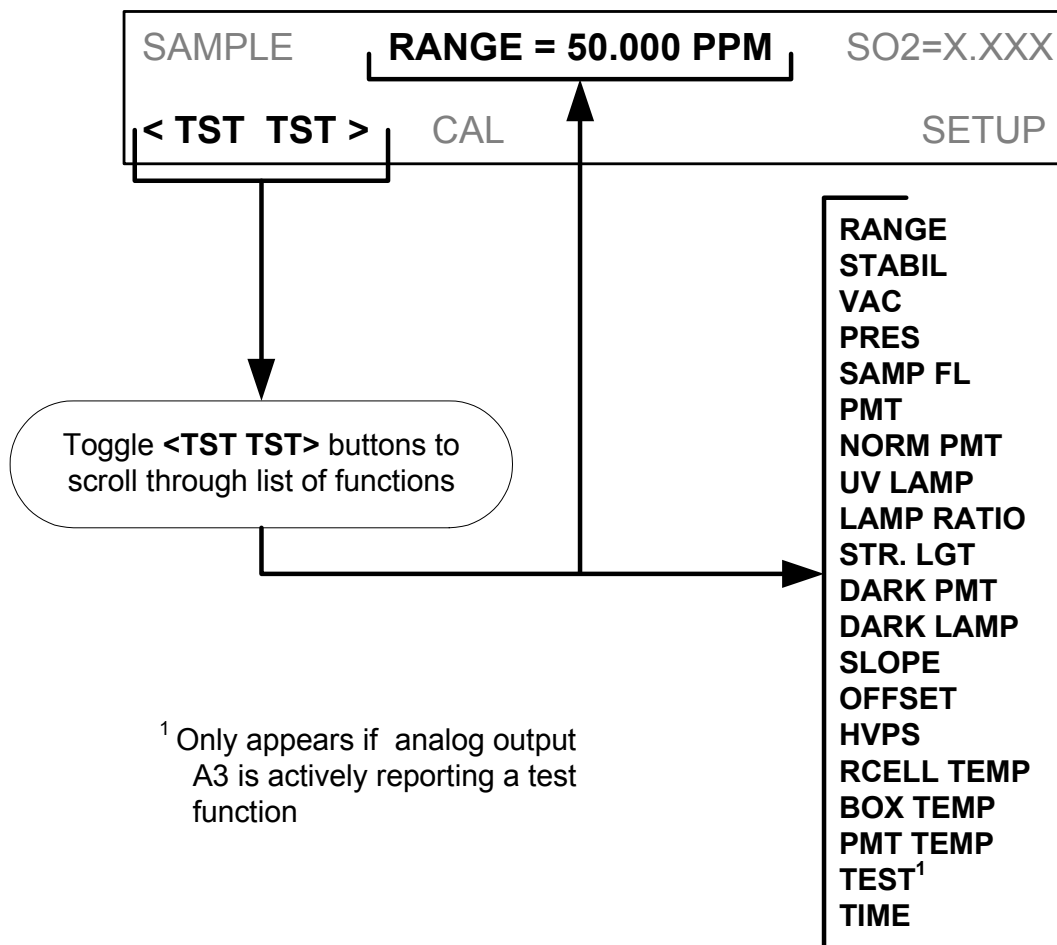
SAMPLE RANGE = 50.000 PPM SO2=X.XXX

< TST TST > CAL SETUP

Toggle **<TST TST>** buttons to scroll through list of functions

RANGE
STABIL
VAC
PRES
SAMP FL
PMT
NORM PMT
UV LAMP
LAMP RATIO
STR. LGT
DARK PMT
DARK LAMP
SLOPE
OFFSET
HVPS
RCELL TEMP
BOX TEMP
PMT TEMP
TEST$^1$
TIME

$^1$ Only appears if analog output A3 is actively reporting a test function